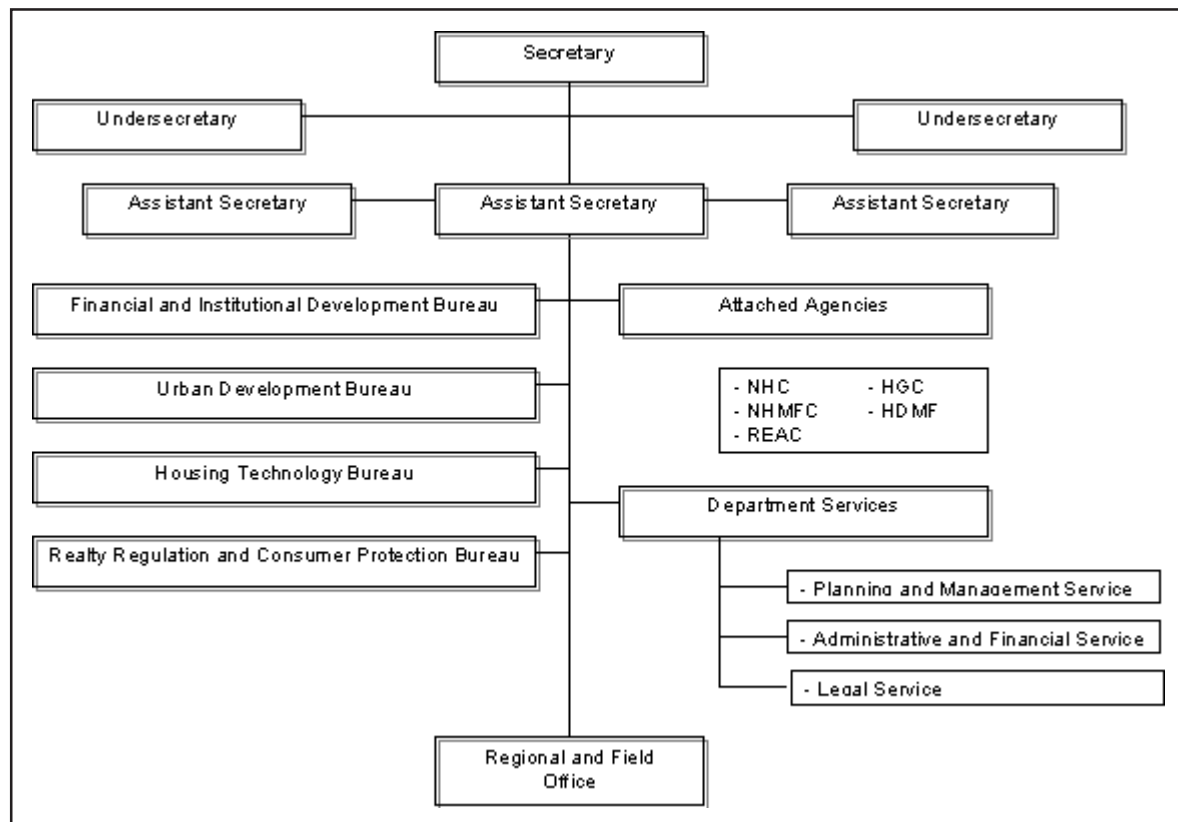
Secretary

Undersecretary

Undersecretary

Assistant Secretary

Assistant Secretary

Assistant Secretary

Financial and Institutional Development Bureau

Attached Agencies

Urban Development Bureau

- NHC
- NHMFC
- REAC
- HGC
- HDMF

Housing Technology Bureau

Department Services

Realty Regulation and Consumer Protection Bureau

- Planning and Management Service

- Administrative and Financial Service

- Legal Service

Regional and Field Office